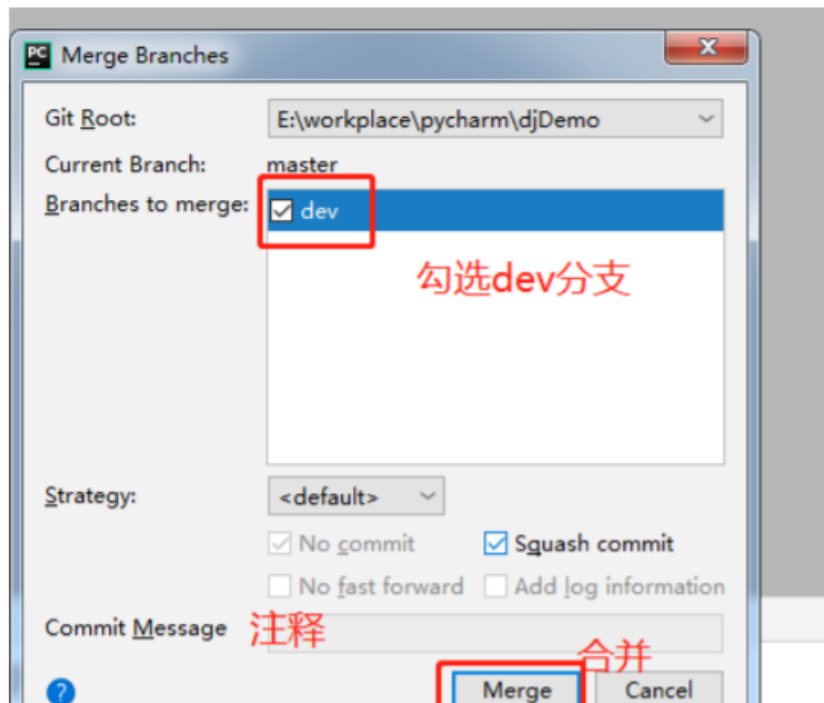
PC Merge Branches

Git Root: E:\workplace\pycharm\djDemo

Current Branch: master

Branches to merge: dev

勾选dev分支

Strategy: <default>

No commit

Squash commit

No fast forward

Add log information

Commit Message 注释

合并

?

Merge

Cancel